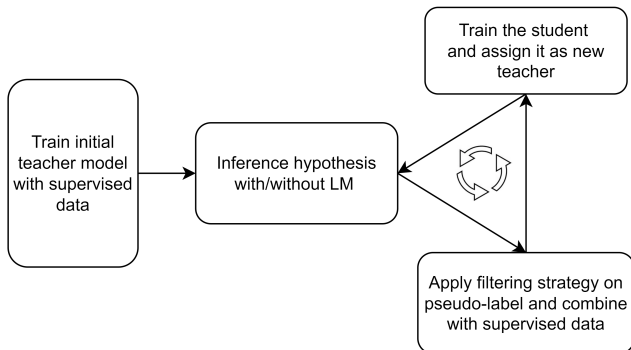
Train the student and assign it as new teacher

Train initial teacher model with supervised data

Inference hypothesis with/without LM

Apply filtering strategy on pseudo-label and combine with supervised data